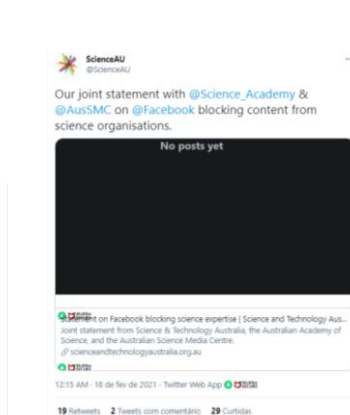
ScienceAU
@ScienceAU

Our joint statement with @Science_Academy & @AusSMC on @Facebook blocking content from science organisations.

No posts yet

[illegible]ment on Facebook blocking science expertise | Science and Technology Aus...
Joint statement from Science & Technology Australia, the Australian Academy of Science, and the Australian Science Media Centre.
scienceandtechnologyaustralia.org.au

12:15 AM · 18 de fev de 2021 · Twitter Web App

19 Retweets 2 Tweets com comentário 29 Curtidas